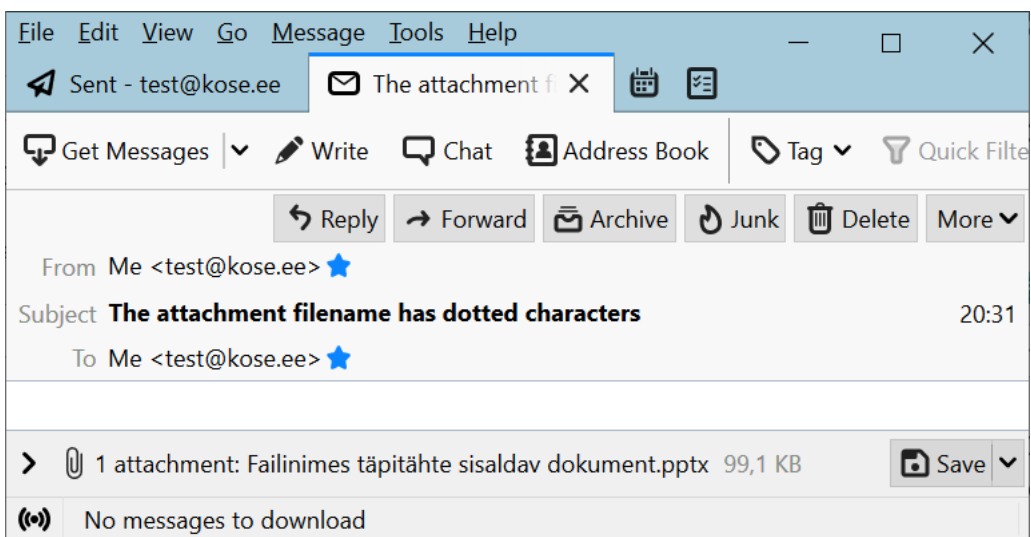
File Edit View Go Message Tools Help

Sent - test@kose.ee
The attachment fi

Get Messages
Write
Chat
Address Book
Tag
Quick Filte

Reply
Forward
Archive
Junk
Delete
More

From Me <test@kose.ee>

Subject **The attachment filename has dotted characters** 20:31

To Me <test@kose.ee>

1 attachment: Failinimes täpitähte sisaldav dokument.pptx 99,1 KB
Save

No messages to download